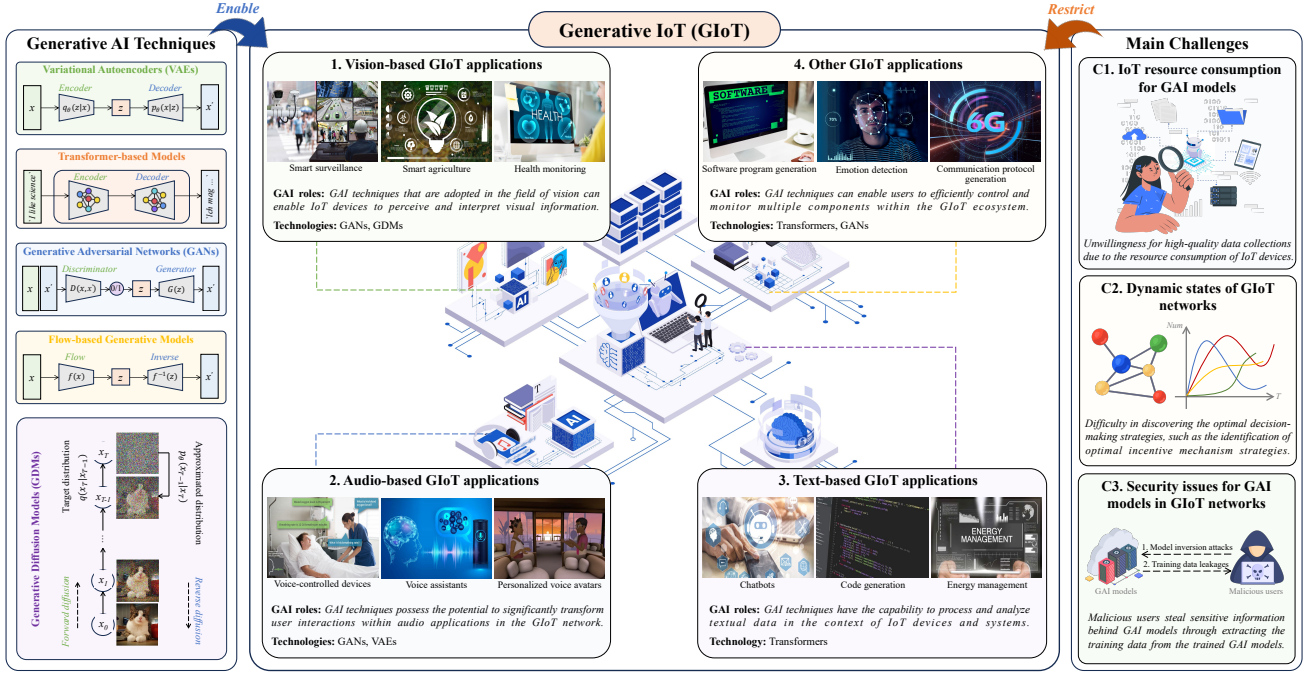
Enable

Generative IoT (GIoT)

Restrict

Generative AI Techniques

Variational Autoencoders (VAEs)

$x$ Encoder $q_\theta(z|x)$ $z$ Decoder $p_\theta(x|z)$ $x'$

Transformer-based Models

I like science Encoder Decoder J'aime la science

Generative Adversarial Networks (GANs)

$x$ $x'$ Discriminator $D(x, x')$ 0/1 $z$ Generator $G(z)$ $x'$

Flow-based Generative Models

$x$ Flow $f(x)$ $z$ Inverse $f^{-1}(z)$ $x'$

Generative Diffusion Models (GDMs)

Target distribution $q(x_T|x_{T-1})$

$x_T$

$x_{T-1}$

...

$x_1$

$x_0$

Approximated distribution $p_\theta(x_{T-1}|x_T)$

Forward diffusion

Reverse diffusion

1. Vision-based GIoT applications

Smart surveillance

Smart agriculture

HEALTH

Health monitoring

GAI roles: GAI techniques that are adopted in the field of vision can enable IoT devices to perceive and interpret visual information.

Technologies: GANs, GDMs

4. Other GIoT applications

SOFTWARE

Software program generation

Emotion detection

6G

Communication protocol generation

GAI roles: GAI techniques can enable users to efficiently control and monitor multiple components within the GIoT ecosystem.

Technologies: Transformers, GANs

AI

AI

2. Audio-based GIoT applications

Voice-controlled devices

Voice assistants

Personalized voice avatars

GAI roles: GAI techniques possess the potential to significantly transform user interactions within audio applications in the GIoT network.

Technologies: GANs, VAEs

3. Text-based GIoT applications

Chatbots

Code generation

ENERGY MANAGEMENT

Energy management

GAI roles: GAI techniques have the capability to process and analyze textual data in the context of IoT devices and systems.

Technology: Transformers

Main Challenges

C1. IoT resource consumption for GAI models

Unwillingness for high-quality data collections due to the resource consumption of IoT devices.

C2. Dynamic states of GIoT networks

Num

T

Difficulty in discovering the optimal decision-making strategies, such as the identification of optimal incentive mechanism strategies.

C3. Security issues for GAI models in GIoT networks

1. Model inversion attacks

2. Training data leakages

GAI models

Malicious users

Malicious users steal sensitive information behind GAI models through extracting the training data from the trained GAI models.